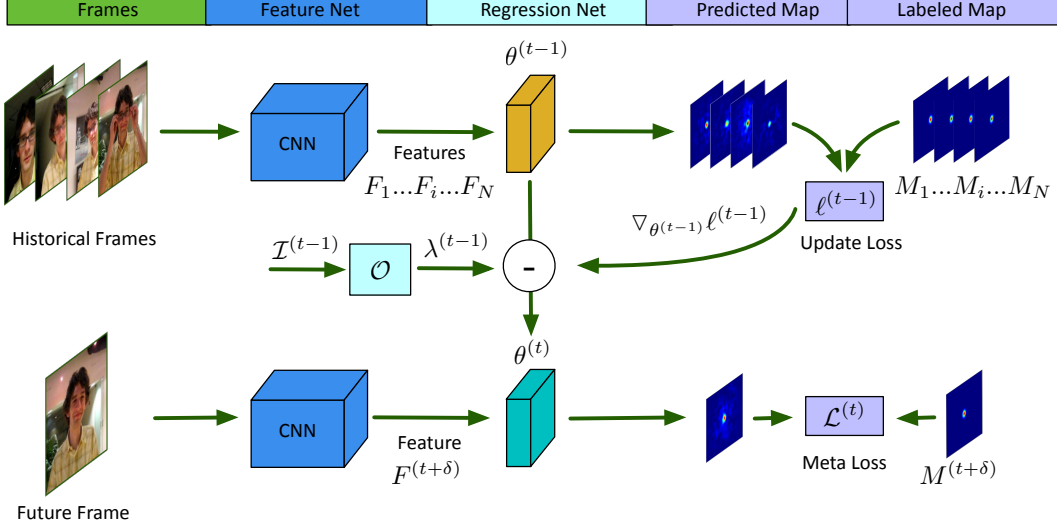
| Frames | Feature Net | Regression Net | Predicted Map | Labeled Map |
|---|---|---|---|---|

$\theta^{(t-1)}$

CNN

Features

$F_1...F_i...F_N$

Historical Frames

$\ell^{(t-1)}$

$M_1...M_i...M_N$

$\nabla_{\theta^{(t-1)}}\ell^{(t-1)}$

Update Loss

$\mathcal{I}^{(t-1)}$

$\mathcal{O}$

$\lambda^{(t-1)}$

-

$\theta^{(t)}$

CNN

Feature

$F^{(t+\delta)}$

$\mathcal{L}^{(t)}$

Meta Loss

$M^{(t+\delta)}$

Future Frame